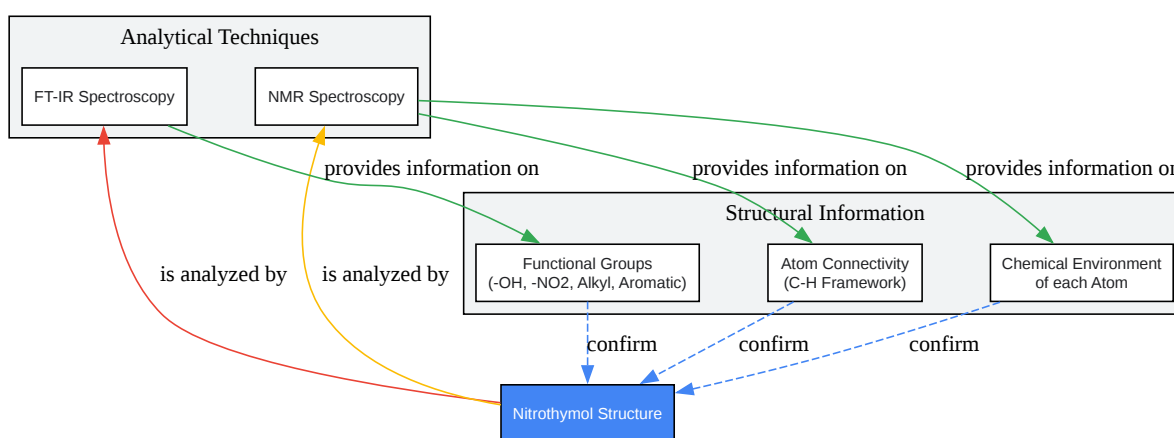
Analytical Techniques

FT-IR Spectroscopy

NMR Spectroscopy

provides information on

provides information on

provides information o

Structural Information

Functional Groups (-OH, -NO2, Alkyl, Aromatic)

Atom Connectivity (C-H Framework)

Chemical Environment of each Atom

is analyzed by

is analyzed by

confirm

confirm

confirm

Nitrothymol Structure